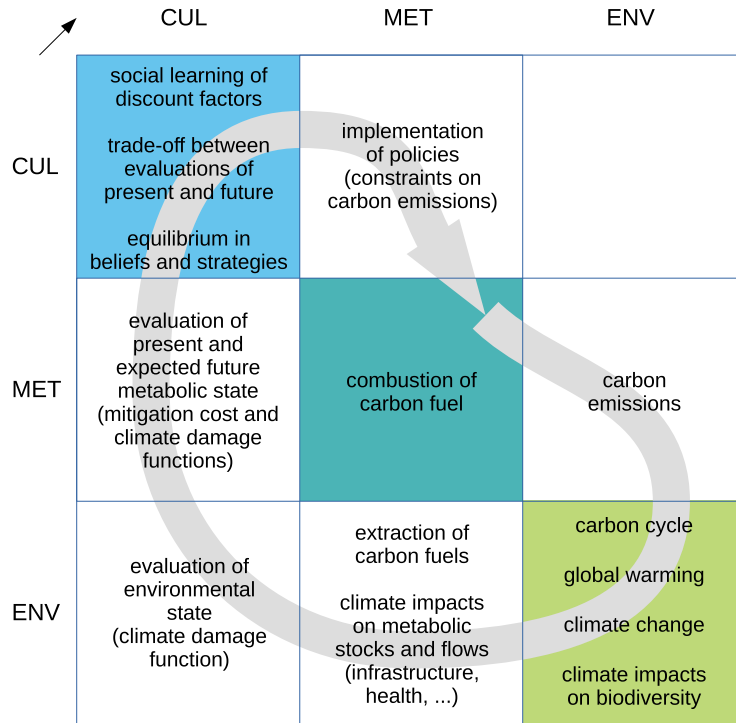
| | CUL | MET | ENV |
|---|---|---|---|
| CUL | social learning of discount factors<br><br>trade-off between evaluations of present and future<br><br>equilibrium in beliefs and strategies | implementation of policies (constraints on carbon emissions) | |
| MET | evaluation of present and expected future metabolic state (mitigation cost and climate damage functions) | combustion of carbon fuel | carbon emissions |
| ENV | evaluation of environmental state (climate damage function) | extraction of carbon fuels<br><br>climate impacts on metabolic stocks and flows (infrastructure, health, ...) | carbon cycle<br><br>global warming<br><br>climate change<br><br>climate impacts on biodiversity |